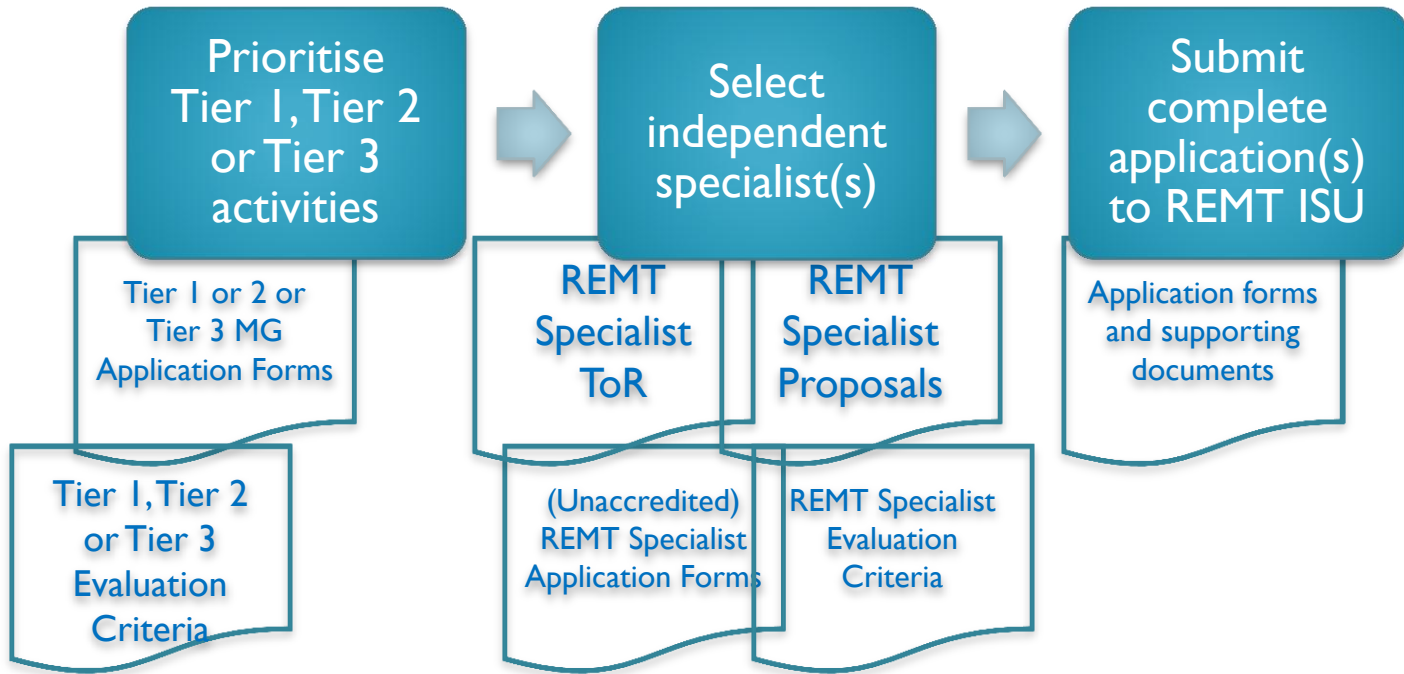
Prioritise Tier 1, Tier 2 or Tier 3 activities

Tier 1 or 2 or Tier 3 MG Application Forms

Tier 1, Tier 2 or Tier 3 Evaluation Criteria

Select independent specialist(s)

REMT Specialist ToR

REMT Specialist Proposals

(Unaccredited) REMT Specialist Application Forms

REMT Specialist Evaluation Criteria

Submit complete application(s) to REMT ISU

Application forms and supporting documents